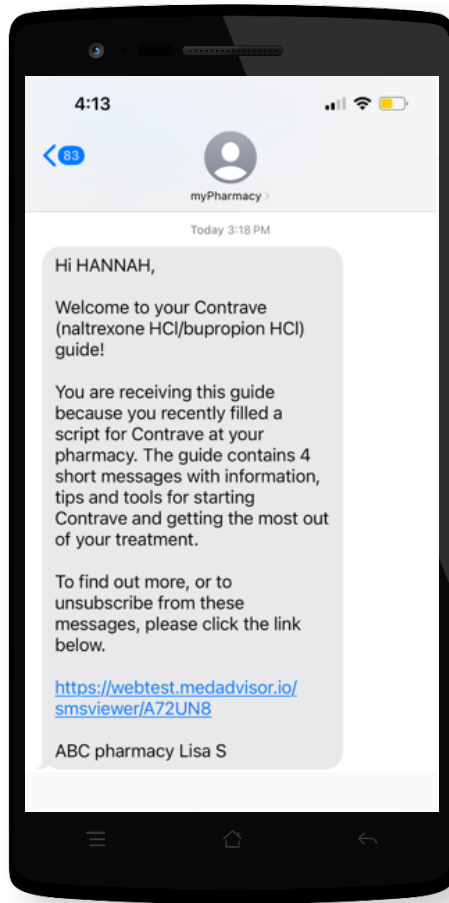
4:13

83

myPharmacy >

Today 3:18 PM

Hi HANNAH,

Welcome to your Contrave (naltrexone HCl/bupropion HCl) guide!

You are receiving this guide because you recently filled a script for Contrave at your pharmacy. The guide contains 4 short messages with information, tips and tools for starting Contrave and getting the most out of your treatment.

To find out more, or to unsubscribe from these messages, please click the link below.

https://webtest.medadvisor.io/smsviewer/A72UN8

ABC pharmacy Lisa S